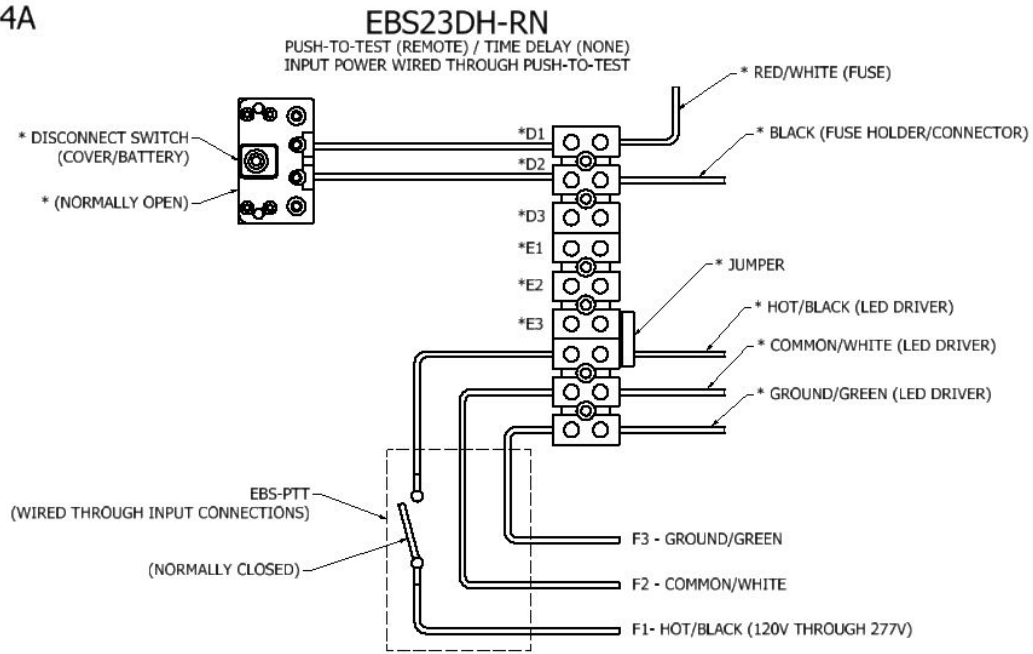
4A

EBS23DH-RN

PUSH-TO-TEST (REMOTE) / TIME DELAY (NONE)
INPUT POWER WIRED THROUGH PUSH-TO-TEST

* RED/WHITE (FUSE)

* DISCONNECT SWITCH (COVER/BATTERY)

* (NORMALLY OPEN)

*D1

*D2

* BLACK (FUSE HOLDER/CONNECTOR)

*D3

*E1

*E2

* JUMPER

*E3

* HOT/BLACK (LED DRIVER)

* COMMON/WHITE (LED DRIVER)

* GROUND/GREEN (LED DRIVER)

EBS-PTT
(WIRED THROUGH INPUT CONNECTIONS)

(NORMALLY CLOSED)

F3 - GROUND/GREEN

F2 - COMMON/WHITE

F1- HOT/BLACK (120V THROUGH 277V)